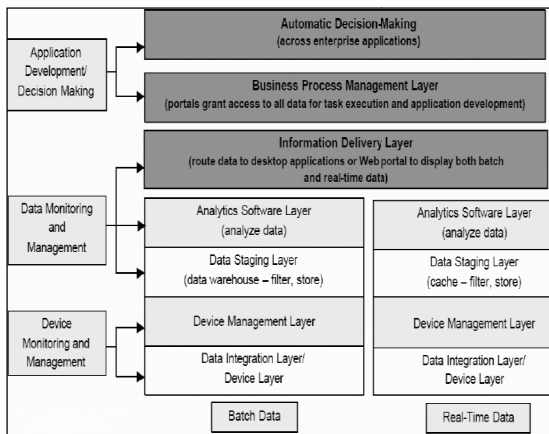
Application Development/ Decision Making

Automatic Decision-Making
(across enterprise applications)

Business Process Management Layer
(portals grant access to all data for task execution and application development)

Information Delivery Layer
(route data to desktop applications or Web portal to display both batch and real-time data)

Data Monitoring and Management

Analytics Software Layer
(analyze data)

Data Staging Layer
(data warehouse – filter, store)

Analytics Software Layer
(analyze data)

Data Staging Layer
(cache – filter, store)

Device Monitoring and Management

Device Management Layer

Data Integration Layer/ Device Layer

Device Management Layer

Data Integration Layer/ Device Layer

Batch Data

Real-Time Data